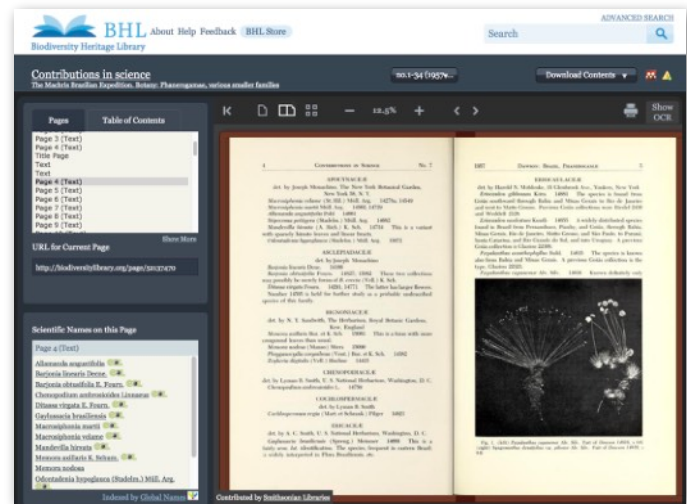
BHL About Help Feedback BHL Store
Biodiversity Heritage Library

ADVANCED SEARCH
Search

Contributions in science
The Machris Brazilian Expedition. Botany: Phanerogamae, various smaller families

no.1-34 (1957a...

Download Contents

Pages | Table of Contents

Page 3 (Text)
Page 4 (Text)
Title Page
Text
Text
Page 4 (Text)
Page 5 (Text)
Page 6 (Text)
Page 7 (Text)
Page 8 (Text)
Page 9 (Text)

Show More

URL for Current Page

http://biodiversitylibrary.org/page/30137470

Scientific Names on this Page

Page 4 (Text)
Allamanda angustifolia
Barjonia lineariis Decne.
Barjonia obtusifolia E. Fourn.
Chenopodium ambrosioides Linnaeus
Ditassa virgata E. Fourn.
Gaylussacia brasiliensis
Macrosiphonia martii
Macrosiphonia velame
Mandevilla hirsuta
Mesosus asiflacis K. Schum.
Mesosus nodosa
Odontadenia hypoglauca (Stadelm.) Müll. Arg.

Indexed by Global Names

12.5%

Show OCR

4 CONTRIBUTIONS IN SCIENCE No. 7

APOCYNACEAE

1957 DAWSON: BRAZIL. PHANEROGAMAE 5

ERIOCAULACEAE

ASCLEPIADACEAE

BIGNONIACEAE

CHENOPODIACEAE

COCHLOSPERMACEAE

ERICACEAE

Contributed by Smithsonian Libraries